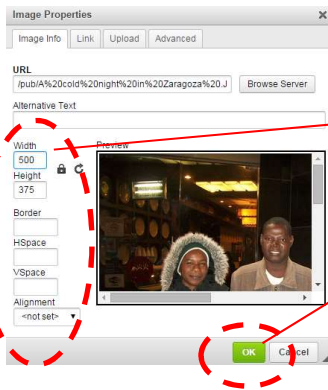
Image Properties

Image Info | Link | Upload | Advanced

URL
/pub/A%20cold%20night%20in%20Zaragoza%20.J

Browse Server

Alternative Text

Width
500
Height
375

Border

HSpace

VSpace

Alignment
<not set>

Preview

OK
Cancel